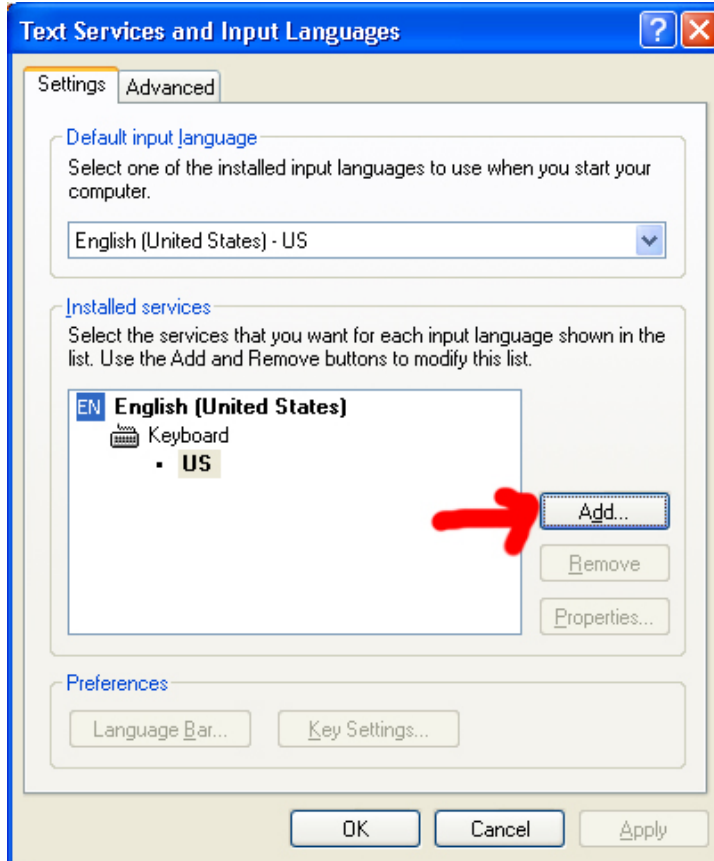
Text Services and Input Languages

Settings Advanced

Default input language

Select one of the installed input languages to use when you start your computer.

English (United States) - US

Installed services

Select the services that you want for each input language shown in the list. Use the Add and Remove buttons to modify this list.

EN English (United States)
Keyboard
• US

Add...

Remove

Properties...

Preferences

Language Bar...

Key Settings...

OK Cancel Apply